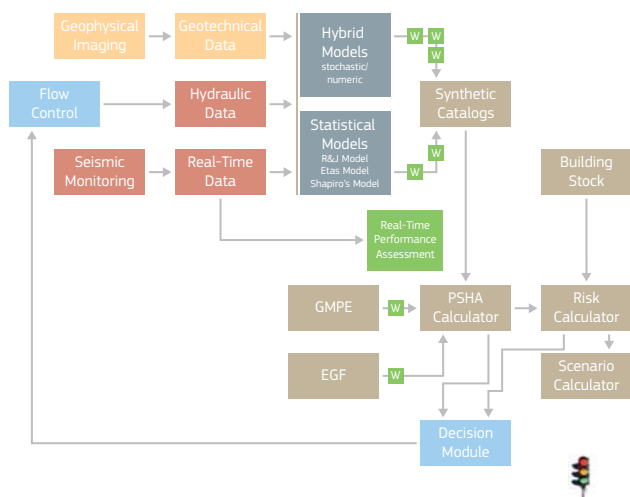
Geophysical Imaging

Geotechnical Data

Hybrid Models
stochastic/ numeric

W

W

W

Flow Control

Hydraulic Data

Synthetic Catalogs

Seismic Monitoring

Real-Time Data

Statistical Models
R&J Model
Etas Model
Shapiro's Model

W

W

Building Stock

Real-Time Performance Assessment

GMPE

W

PSHA Calculator

Risk Calculator

EGF

W

Scenario Calculator

Decision Module